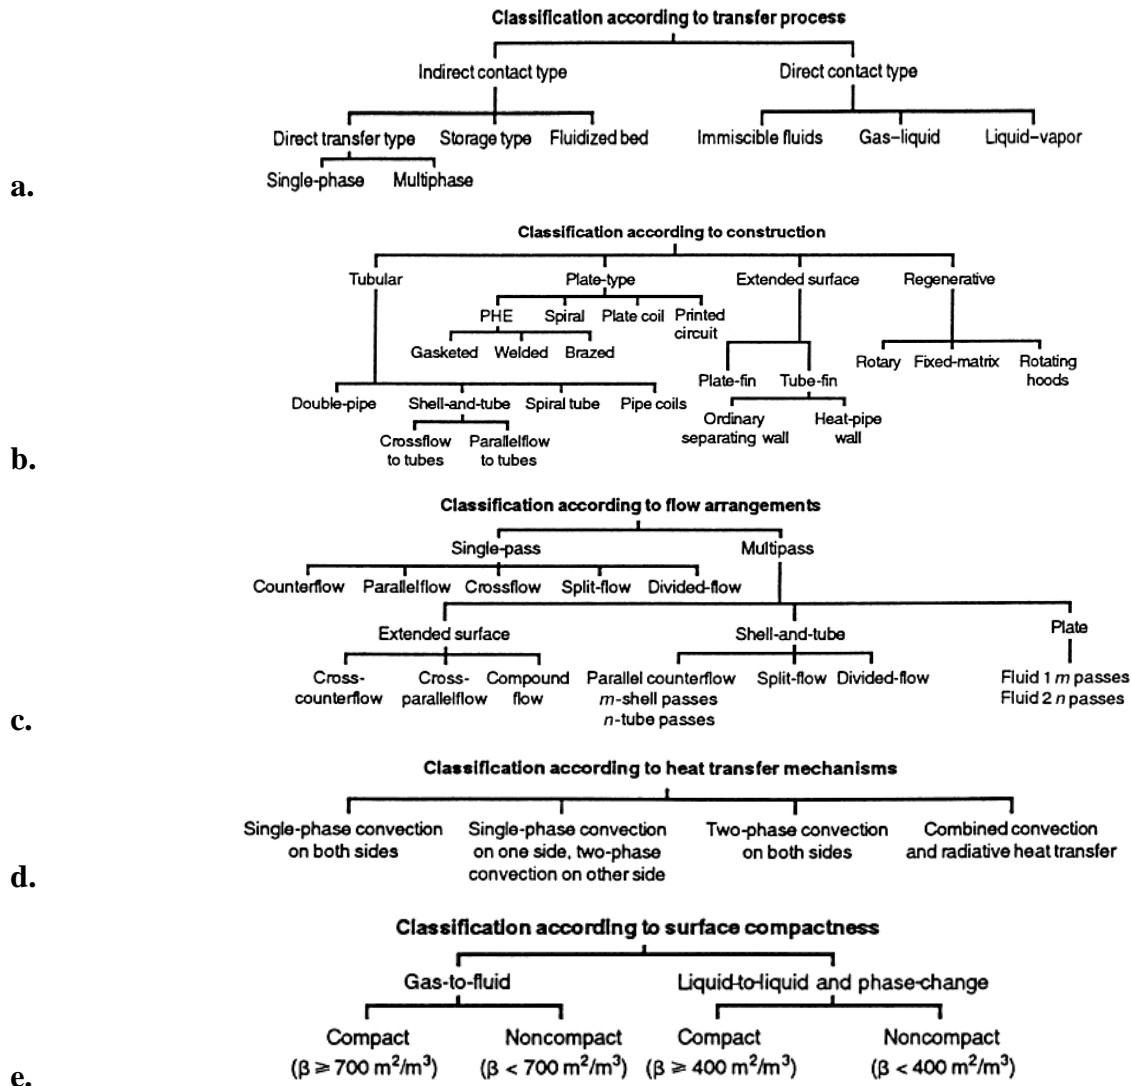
Classification according to transfer process

Indirect contact type

Direct contact type

Direct transfer type Storage type Fluidized bed

Immiscible fluids Gas–liquid Liquid–vapor

Single-phase Multiphase

a.

Classification according to construction

Tubular

Plate-type

Extended surface

Regenerative

PHE Spiral Plate coil Printed circuit

Gasketed Welded Brazed

Rotary Fixed-matrix Rotating hoods

Plate-fin Tube-fin

Double-pipe Shell-and-tube Spiral tube Pipe coils

Ordinary separating wall Heat-pipe wall

Crossflow to tubes Parallelflow to tubes

b.

Classification according to flow arrangements

Single-pass

Multipass

Counterflow Parallelflow Crossflow Split-flow Divided-flow

Extended surface

Shell-and-tube

Plate

Cross-counterflow Cross-parallelflow Compound flow

Parallel counterflow $m$-shell passes $n$-tube passes Split-flow Divided-flow

Fluid 1 $m$ passes Fluid 2 $n$ passes

c.

Classification according to heat transfer mechanisms

Single-phase convection on both sides

Single-phase convection on one side, two-phase convection on other side

Two-phase convection on both sides

Combined convection and radiative heat transfer

d.

Classification according to surface compactness

Gas-to-fluid

Liquid-to-liquid and phase-change

Compact ($\beta \geq 700\ m^2/m^3$)

Noncompact ($\beta < 700\ m^2/m^3$)

Compact ($\beta \geq 400\ m^2/m^3$)

Noncompact ($\beta < 400\ m^2/m^3$)

e.